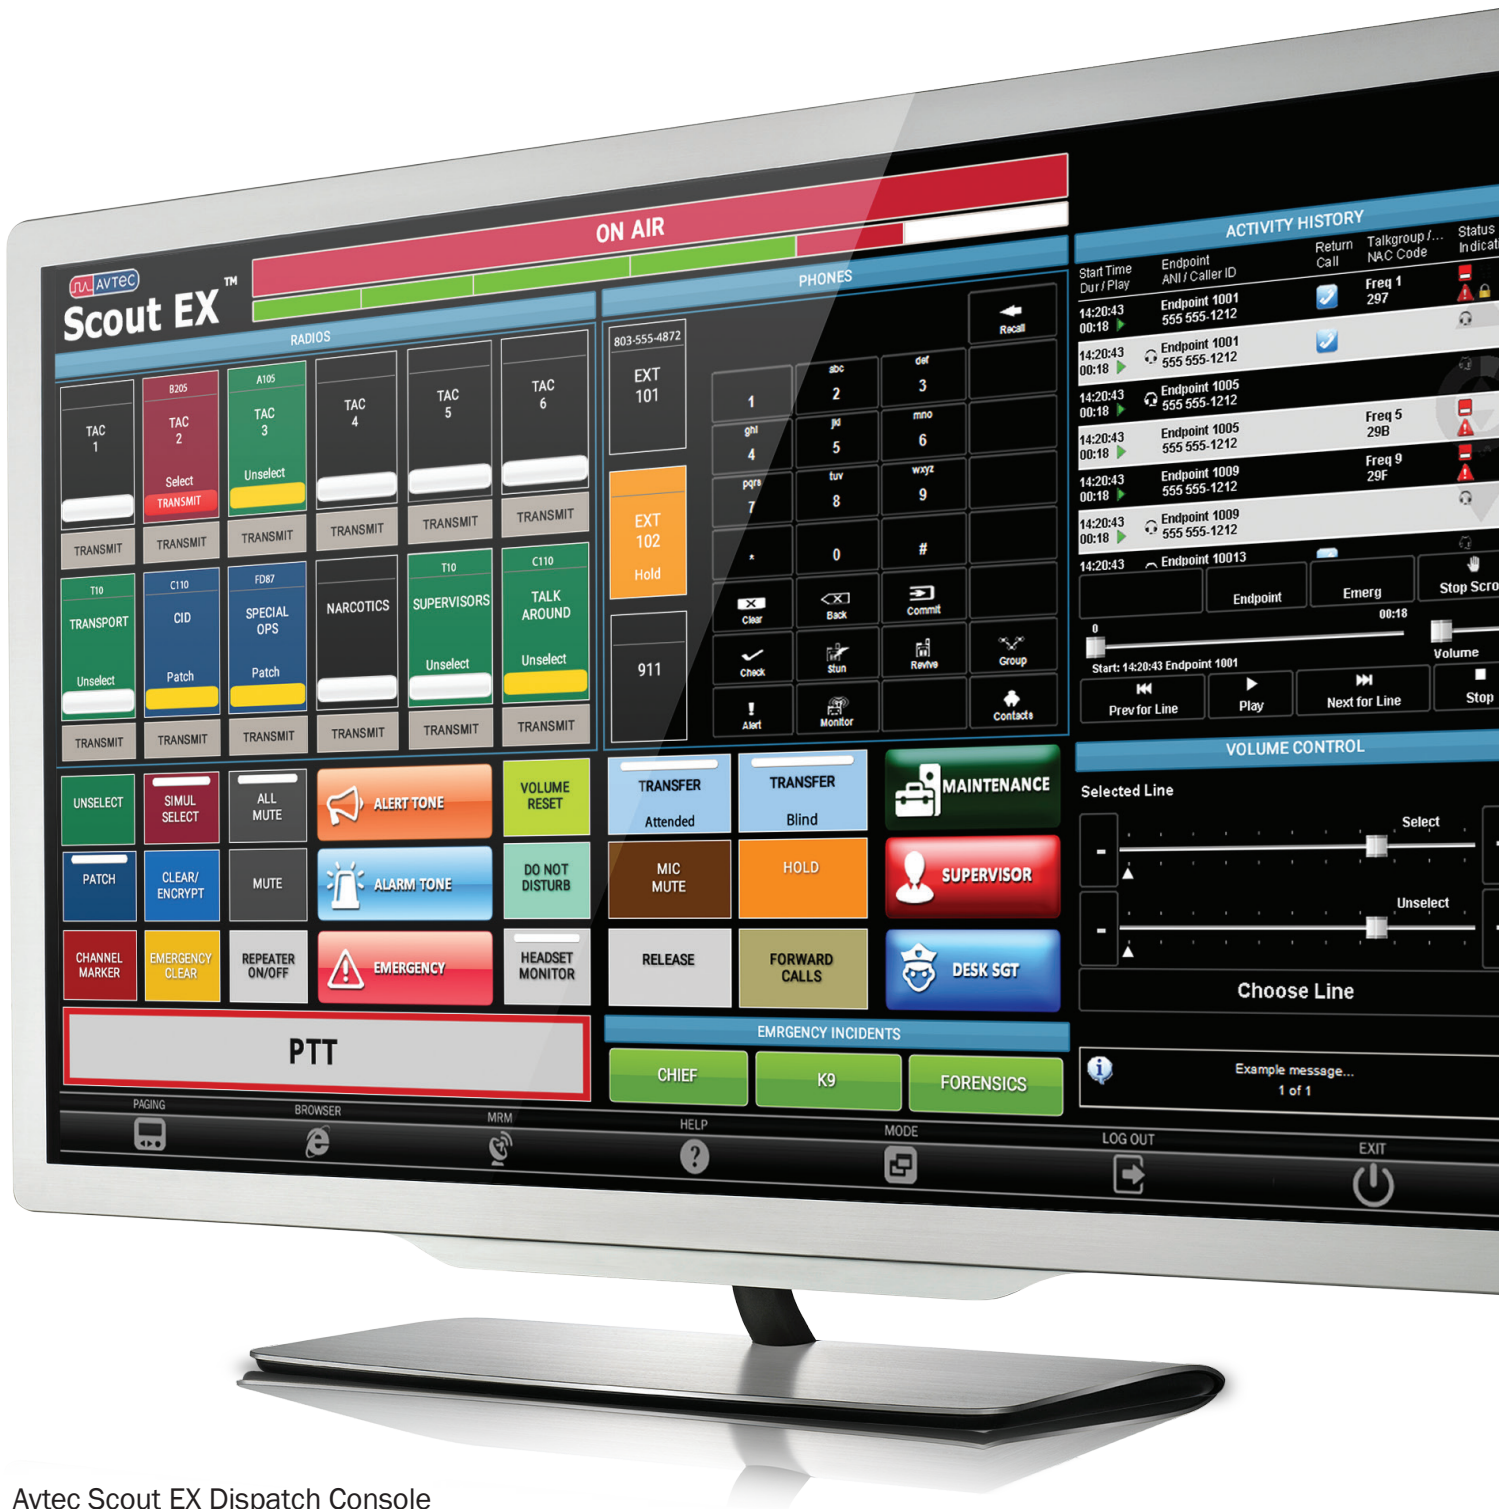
AVTEC
Scout EX™

ON AIR

RADIOS

TAC 1
TRANSMIT

B205
TAC 2
Select
TRANSMIT
TRANSMIT

A105
TAC 3
Unselect
TRANSMIT

TAC 4
TRANSMIT

TAC 5
TRANSMIT

TAC 6
TRANSMIT

T10
TRANSPORT
Unselect
TRANSMIT

C110
CID
Patch
TRANSMIT

FD87
SPECIAL OPS
Patch
TRANSMIT

NARCOTICS
TRANSMIT

T10
SUPERVISORS
Unselect
TRANSMIT

C110
TALK AROUND
Unselect
TRANSMIT

UNSELECT
SIMUL SELECT
ALL MUTE
ALERT TONE
VOLUME RESET
PATCH
CLEAR/ ENCRYPT
MUTE
ALARM TONE
DO NOT DISTURB
CHANNEL MARKER
EMERGENCY CLEAR
REPEATER ON/OFF
EMERGENCY
HEADSET MONITOR

PTT

PHONES

803-555-4872
EXT 101

EXT 102
Hold

911

1
abc 2
def 3
Recall
ghi 4
jkl 5
mno 6
pqrs 7
tuv 8
wxyz 9
*
0
#
Clear
Back
Commit
Check
Stun
Revive
Group
Alert
Monitor
Contacts

TRANSFER
Attended
TRANSFER
Blind
MAINTENANCE
MIC MUTE
HOLD
SUPERVISOR
RELEASE
FORWARD CALLS
DESK SGT

EMRGENCY INCIDENTS
CHIEF
K9
FORENSICS

ACTIVITY HISTORY

| Start Time Dur / Play | Endpoint ANI / Caller ID | Return Call | Talkgroup / ... NAC Code | Status Indicat |
|---|---|---|---|---|
| 14:20:43 00:18 | Endpoint 1001 555 555-1212 | | Freq 1 297 | |
| 14:20:43 00:18 | Endpoint 1001 555 555-1212 | | | |
| 14:20:43 00:18 | Endpoint 1005 555 555-1212 | | | |
| 14:20:43 00:18 | Endpoint 1005 555 555-1212 | | Freq 5 29B | |
| 14:20:43 00:18 | Endpoint 1009 555 555-1212 | | Freq 9 29F | |
| 14:20:43 00:18 | Endpoint 1009 555 555-1212 | | | |
| 14:20:43 | Endpoint 10013 | | | |

Endpoint
Emerg
Stop Scro
0
00:18
Volume
Start: 14:20:43 Endpoint 1001
Prev for Line
Play
Next for Line
Stop

VOLUME CONTROL
Selected Line
Select
Unselect
Choose Line

Example message...
1 of 1

PAGING
BROWSER
MRM
HELP
MODE
LOG OUT
EXIT

Avtec Scout EX Dispatch Console